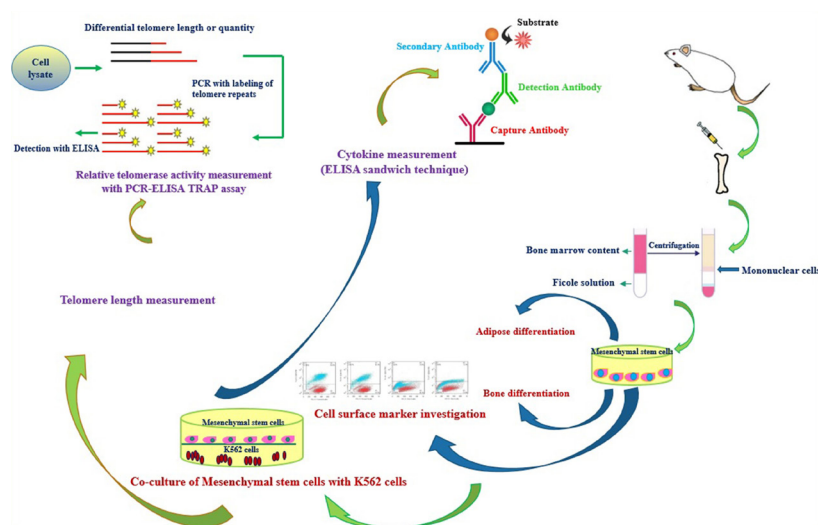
Differential telomere length or quantity

Cell lysate

PCR with labeling of telomere repeats

Detection with ELISA

Relative telomerase activity measurement with PCR-ELISA TRAP assay

Telomere length measurement

Substrate

Secondary Antibody

Detection Antibody

Capture Antibody

Cytokine measurement (ELISA sandwich technique)

Bone marrow content

Centrifugation

Mononuclear cells

Ficole solution

Adipose differentiation

Mesenchymal stem cells

Bone differentiation

Cell surface marker investigation

Mesenchymal stem cells

K562 cells

Co-culture of Mesenchymal stem cells with K562 cells